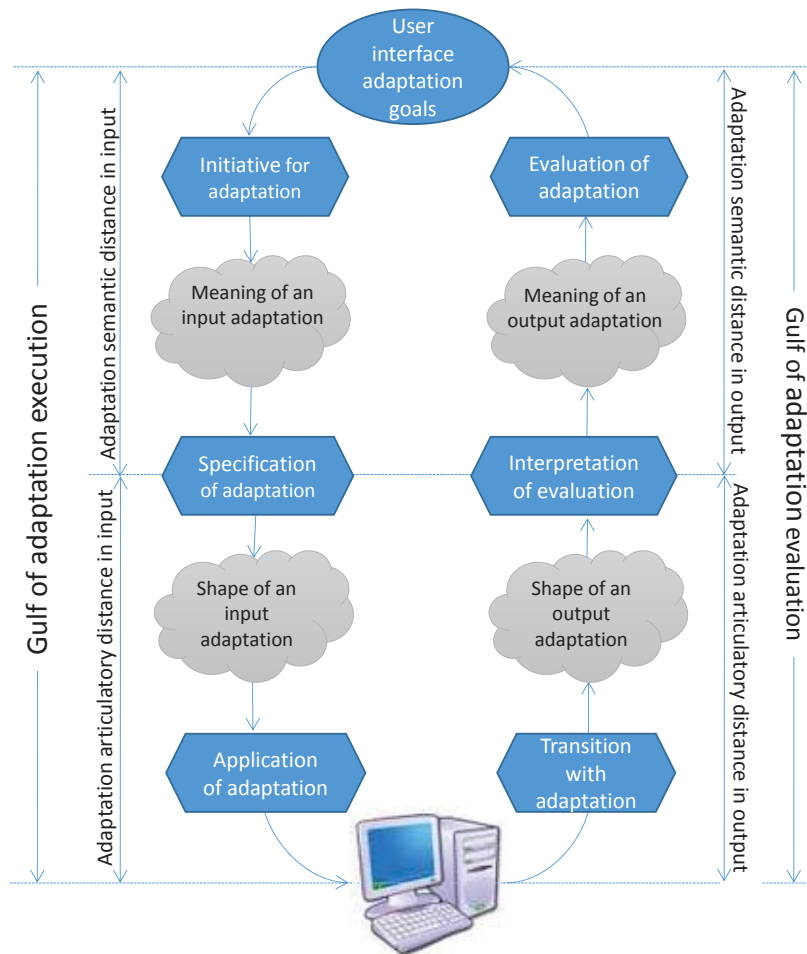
User interface adaptation goals

Initiative for adaptation

Evaluation of adaptation

Meaning of an input adaptation

Meaning of an output adaptation

Specification of adaptation

Interpretation of evaluation

Shape of an input adaptation

Shape of an output adaptation

Application of adaptation

Transition with adaptation

Gulf of adaptation execution

Adaptation semantic distance in input

Adaptation articulatory distance in input

Adaptation semantic distance in output

Adaptation articulatory distance in output

Gulf of adaptation evaluation